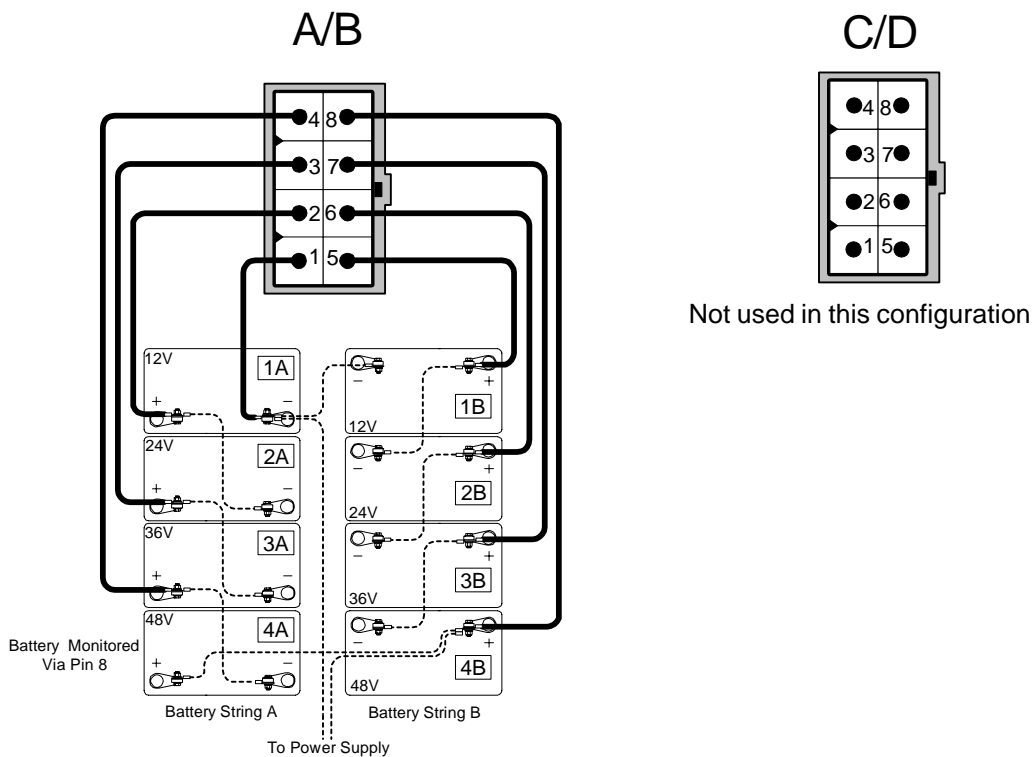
A/B

4 8
3 7
2 6
1 5

C/D

4 8
3 7
2 6
1 5

Not used in this configuration

12V
1A
+ −

1B
− +
12V

24V
2A
+ −

2B
− +
24V

36V
3A
+ −

3B
− +
36V

48V
4A
+ −

4B
− +
48V

Battery Monitored Via Pin 8

Battery String A

Battery String B

To Power Supply